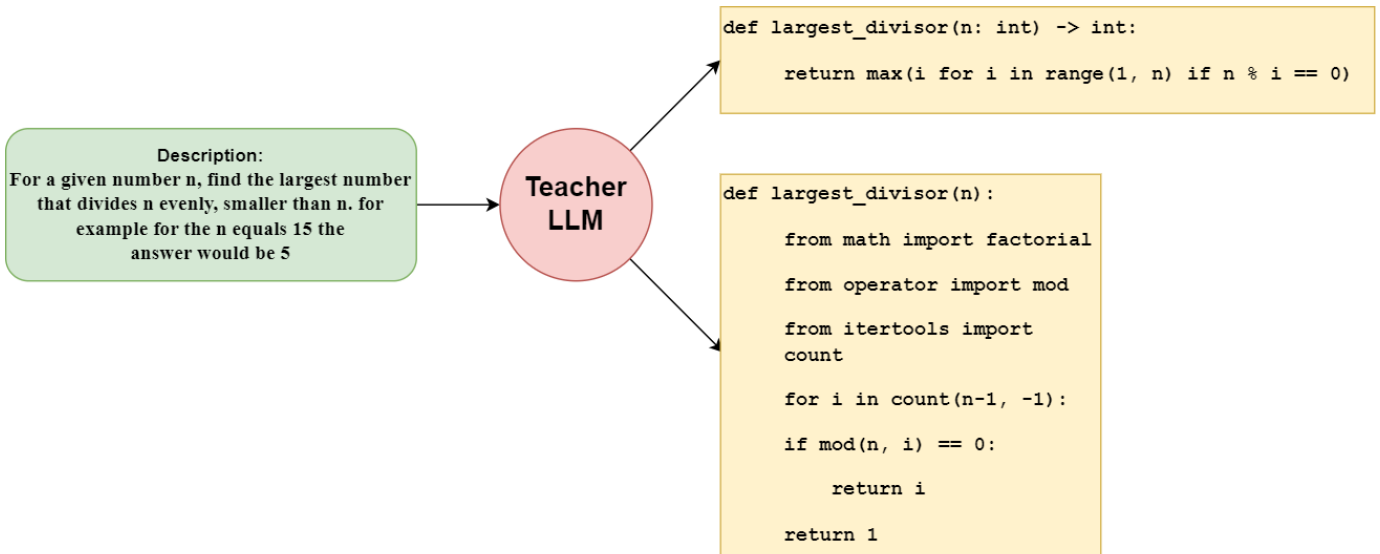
Description:
For a given number n, find the largest number that divides n evenly, smaller than n. for example for the n equals 15 the answer would be 5

Teacher LLM

def largest_divisor(n: int) -> int:

return max(i for i in range(1, n) if n % i == 0)

def largest_divisor(n):

from math import factorial

from operator import mod

from itertools import count

for i in count(n-1, -1):

if mod(n, i) == 0:

return i

return 1